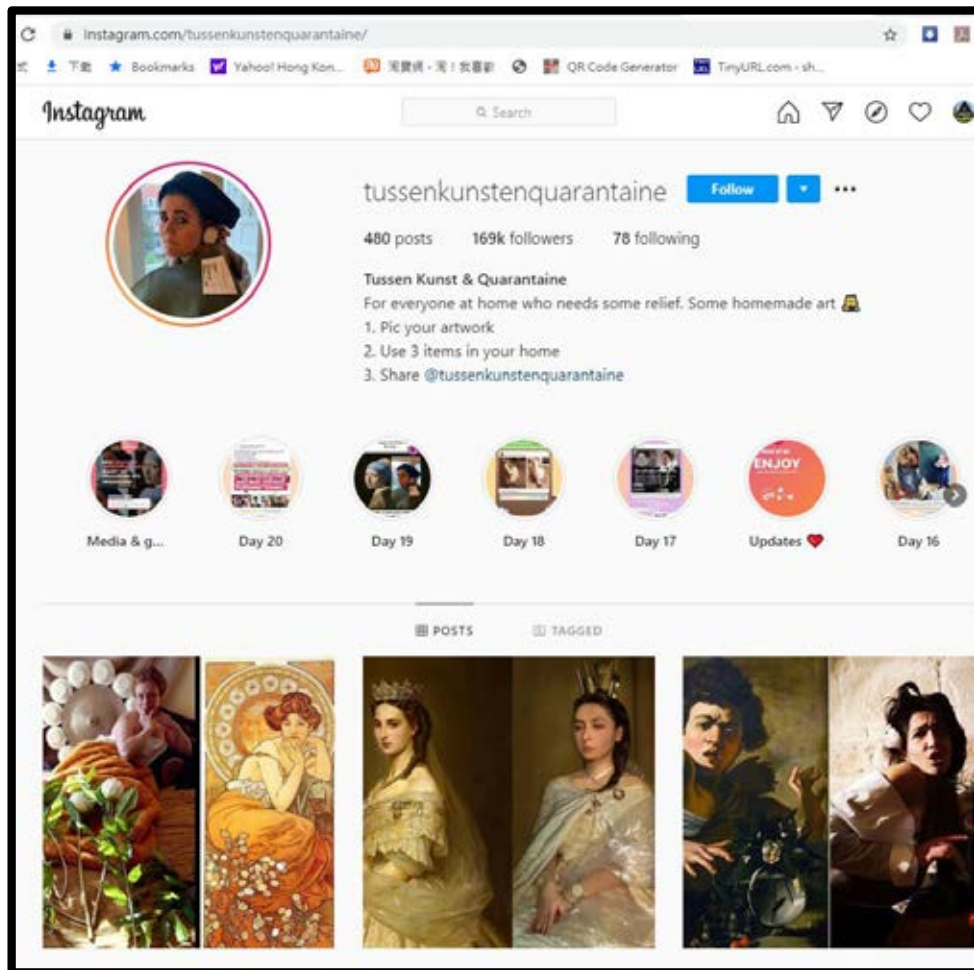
instagram.com/tussenkunstenquarantaine/

下載 Bookmarks Yahoo! Hong Kon... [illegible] QR Code Generator TinyURL.com - sh...

Instagram

Search

tussenkunstenquarantaine Follow

480 posts 169k followers 78 following

Tussen Kunst & Quarantaine
For everyone at home who needs some relief. Some homemade art
1. Pic your artwork
2. Use 3 items in your home
3. Share @tussenkunstenquarantaine

ENJOY

Media & g... Day 20 Day 19 Day 18 Day 17 Updates Day 16

POSTS TAGGED